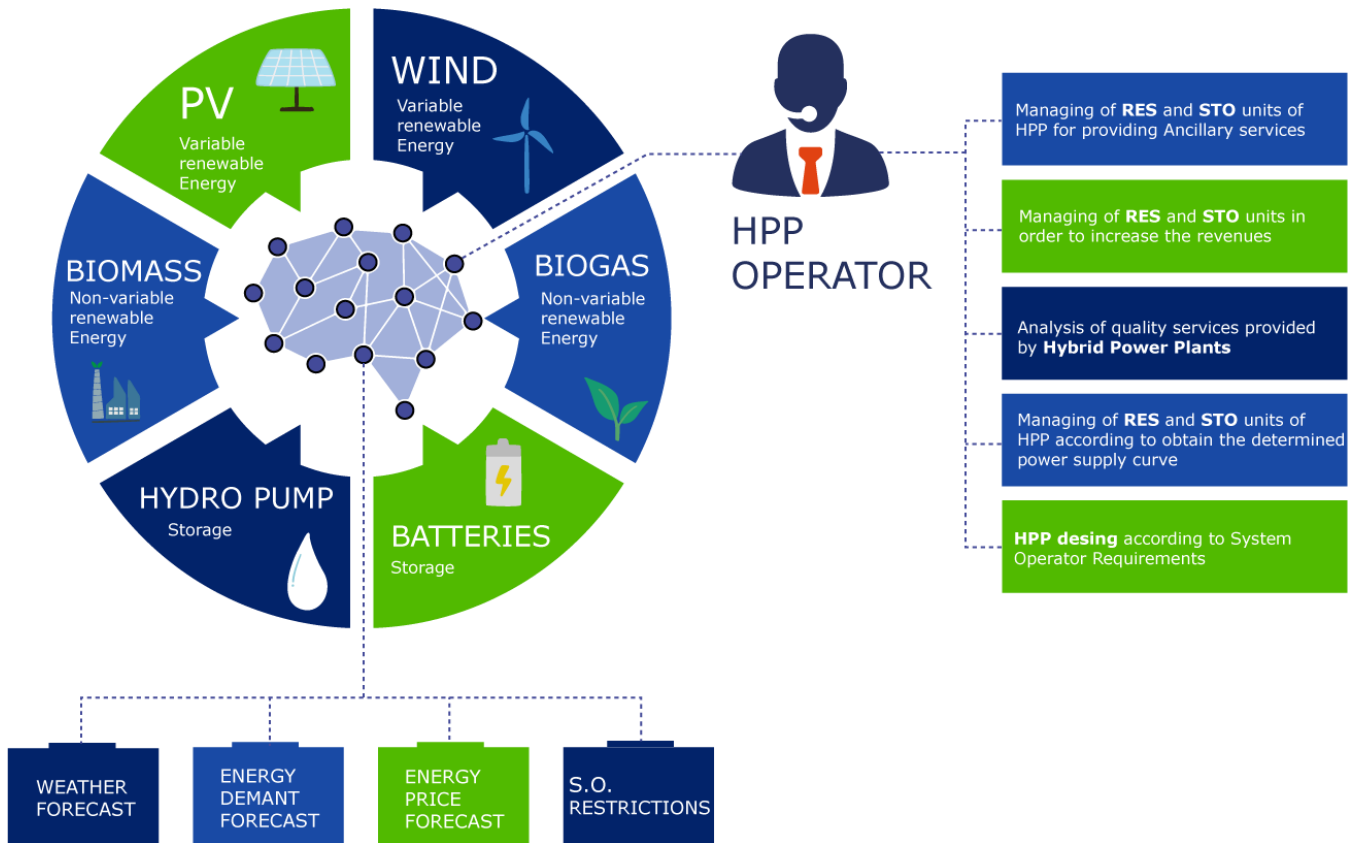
PV
Variable renewable Energy

WIND
Variable renewable Energy

BIOMASS
Non-variable renewable Energy

BIOGAS
Non-variable renewable Energy

HYDRO PUMP
Storage

BATTERIES
Storage

HPP OPERATOR

Managing of **RES** and **STO** units of HPP for providing Ancillary services

Managing of **RES** and **STO** units in order to increase the revenues

Analysis of quality services provided by **Hybrid Power Plants**

Managing of **RES** and **STO** units of HPP according to obtain the determined power supply curve

**HPP desing** according to System Operator Requirements

WEATHER FORECAST

ENERGY DEMANT FORECAST

ENERGY PRICE FORECAST

S.O. RESTRICTIONS